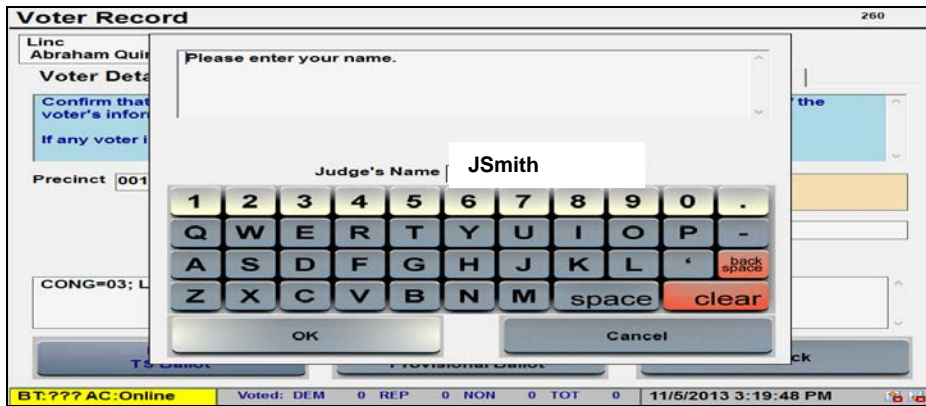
Voter Record

260

Linc
Abraham Qui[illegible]

Voter Deta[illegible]

Confirm that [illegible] the voter's infor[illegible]

If any voter i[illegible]

Precinct 001

CONG=03; L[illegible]

Please enter your name.

Judge's Name JSmith

| 1 | 2 | 3 | 4 | 5 | 6 | 7 | 8 | 9 | 0 | . |
|---|---|---|---|---|---|---|---|---|---|---|
| Q | W | E | R | T | Y | U | I | O | P | - |
| A | S | D | F | G | H | J | K | L | ' | back space |
| Z | X | C | V | B | N | M | space | | clear | |

OK

Cancel

TS Ballot

Provisional Ballot

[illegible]ck

BT:??? AC:Online | Voted: DEM 0 REP 0 NON 0 TOT 0 | 11/5/2013 3:19:48 PM